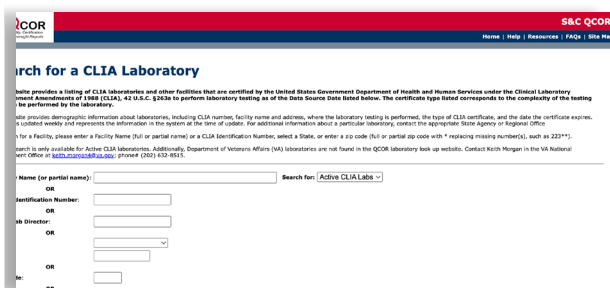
QCOR

S&C QCOR

Home | Help | Resources | FAQs | Site Ma

rch for a CLIA Laboratory

bsite provides a listing of CLIA laboratories and other facilities that are certified by the United States Government Department of Health and Human Services under the Clinical Laboratory ment Amendments of 1988 (CLIA), 42 U.S.C. §263a to perform laboratory testing as of the Data Source Date listed below. The certificate type listed corresponds to the complexity of the testing be performed by the laboratory.

site provides demographic information about laboratories, including CLIA number, facility name and address, where the laboratory testing is performed, the type of CLIA certificate, and the date the certificate expires. s updated weekly and represents the information in the system at the time of update. For additional information about a particular laboratory, contact the appropriate State Agency or Regional Office

h for a Facility, please enter a Facility Name (full or partial name) or a CLIA Identification Number, select a State, or enter a zip code (full or partial zip code with * replacing missing number(s), such as 223**).

earch is only available for Active CLIA laboratories. Additionally, Department of Veterans Affairs (VA) laboratories are not found in the QCOR laboratory look up website. Contact Keith Morgan in the VA National ent Office at keith.morgan4@va.gov; phone# (202) 632-8515.

y Name (or partial name):

Search for: Active CLIA Labs

OR

dentification Number:

OR

ab Director:

OR

OR

de: